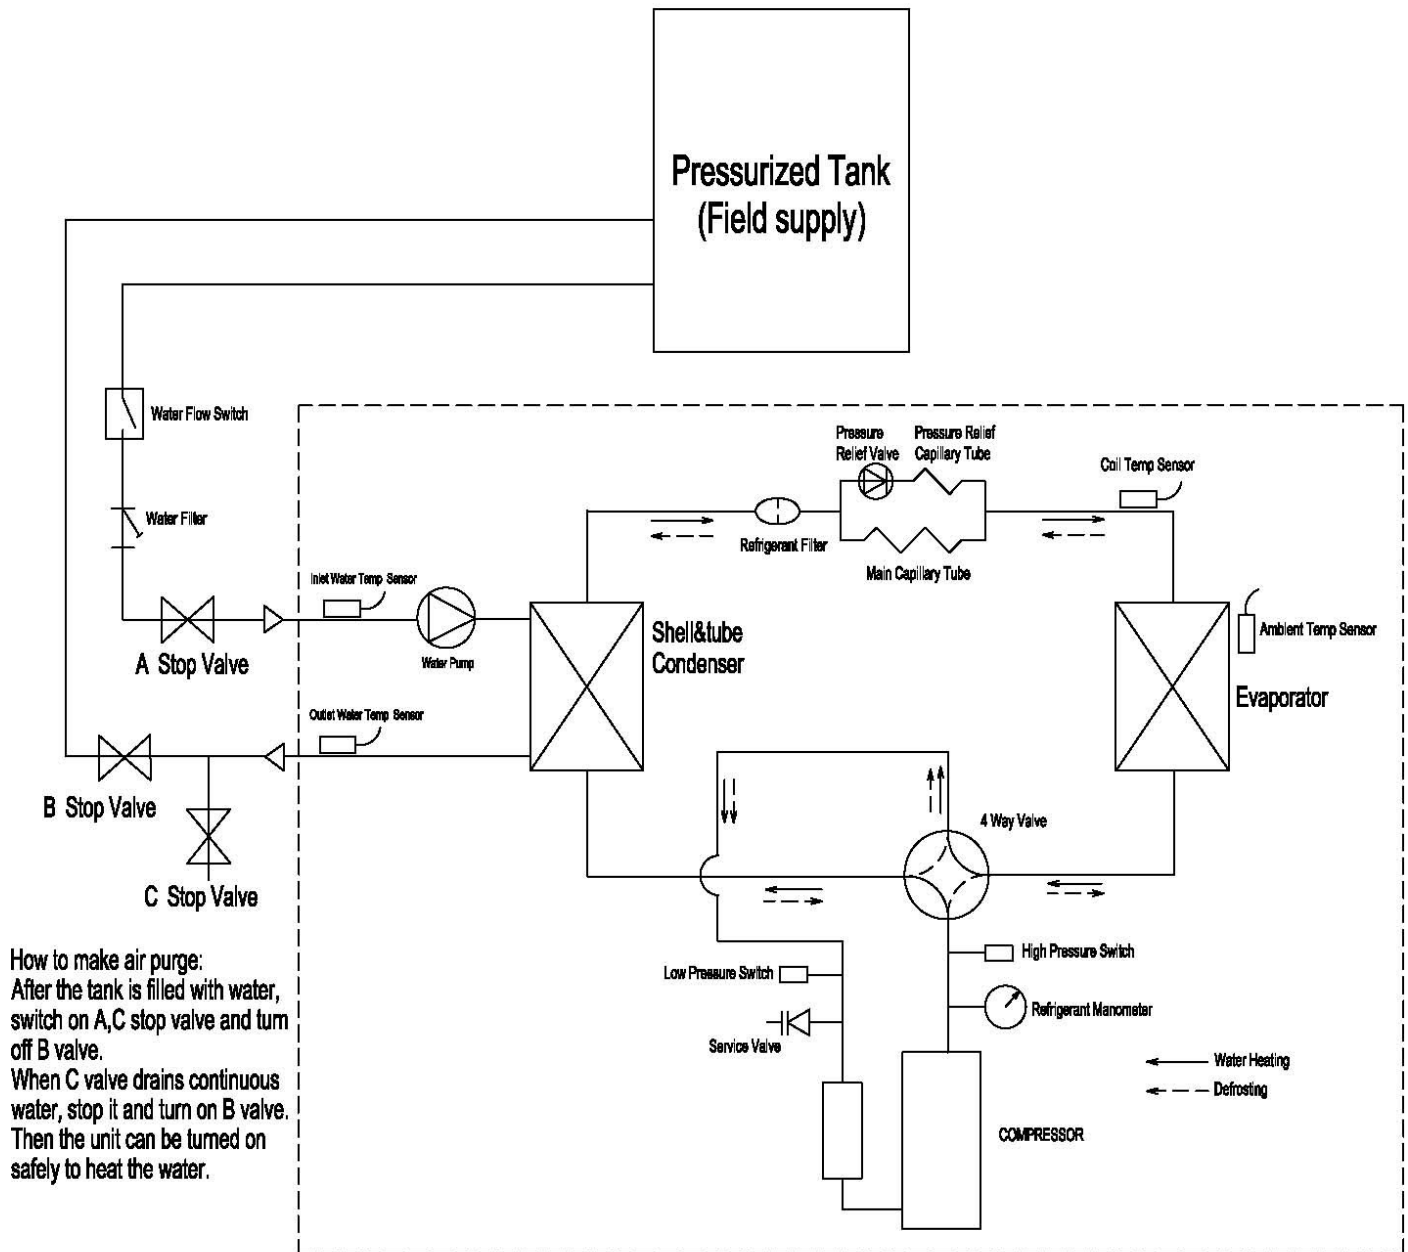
Pressurized Tank
(Field supply)

Water Flow Switch

Water Filter

Inlet Water Temp Sensor

Water Pump

A Stop Valve

Outlet Water Temp Sensor

B Stop Valve

C Stop Valve

Pressure Relief Valve

Pressure Relief Capillary Tube

Coil Temp Sensor

Refrigerant Filter

Main Capillary Tube

Shell&tube Condenser

Ambient Temp Sensor

Evaporator

4 Way Valve

High Pressure Switch

Low Pressure Switch

Refrigerant Manometer

Service Valve

Water Heating

Defrosting

COMPRESSOR

How to make air purge:
After the tank is filled with water, switch on A,C stop valve and turn off B valve.
When C valve drains continuous water, stop it and turn on B valve. Then the unit can be turned on safely to heat the water.